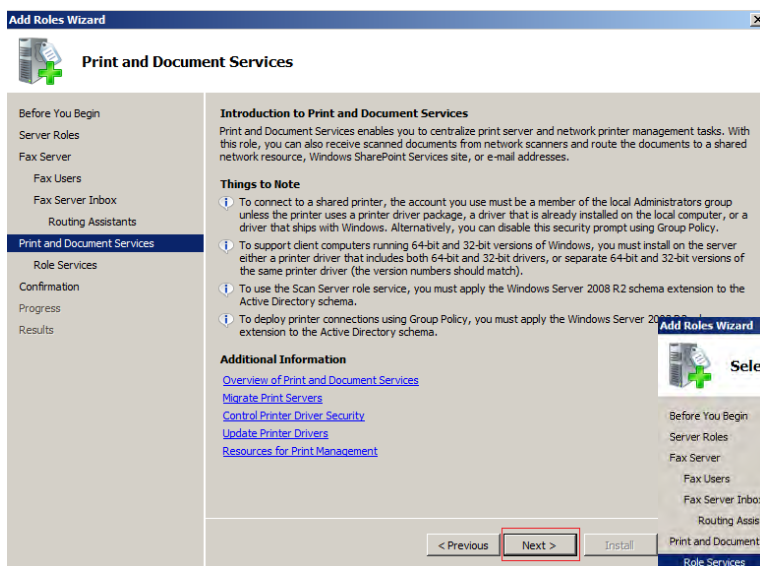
Add Roles Wizard

Print and Document Services

Before You Begin
Server Roles
Fax Server
Fax Users
Fax Server Inbox
Routing Assistants
Print and Document Services
Role Services
Confirmation
Progress
Results

Introduction to Print and Document Services

Print and Document Services enables you to centralize print server and network printer management tasks. With this role, you can also receive scanned documents from network scanners and route the documents to a shared network resource, Windows SharePoint Services site, or e-mail addresses.

Things to Note

To connect to a shared printer, the account you use must be a member of the local Administrators group unless the printer uses a printer driver package, a driver that is already installed on the local computer, or a driver that ships with Windows. Alternatively, you can disable this security prompt using Group Policy.

To support client computers running 64-bit and 32-bit versions of Windows, you must install on the server either a printer driver that includes both 64-bit and 32-bit drivers, or separate 64-bit and 32-bit versions of the same printer driver (the version numbers should match).

To use the Scan Server role service, you must apply the Windows Server 2008 R2 schema extension to the Active Directory schema.

To deploy printer connections using Group Policy, you must apply the Windows Server 2008 R2 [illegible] extension to the Active Directory schema.

Additional Information

Overview of Print and Document Services
Migrate Print Servers
Control Printer Driver Security
Update Printer Drivers
Resources for Print Management

< Previous
Next >
Install

Add Roles Wizard

Sele

Before You Begin
Server Roles
Fax Server
Fax Users
Fax Server Inbo
Routing Assis
Print and Document
Role Services